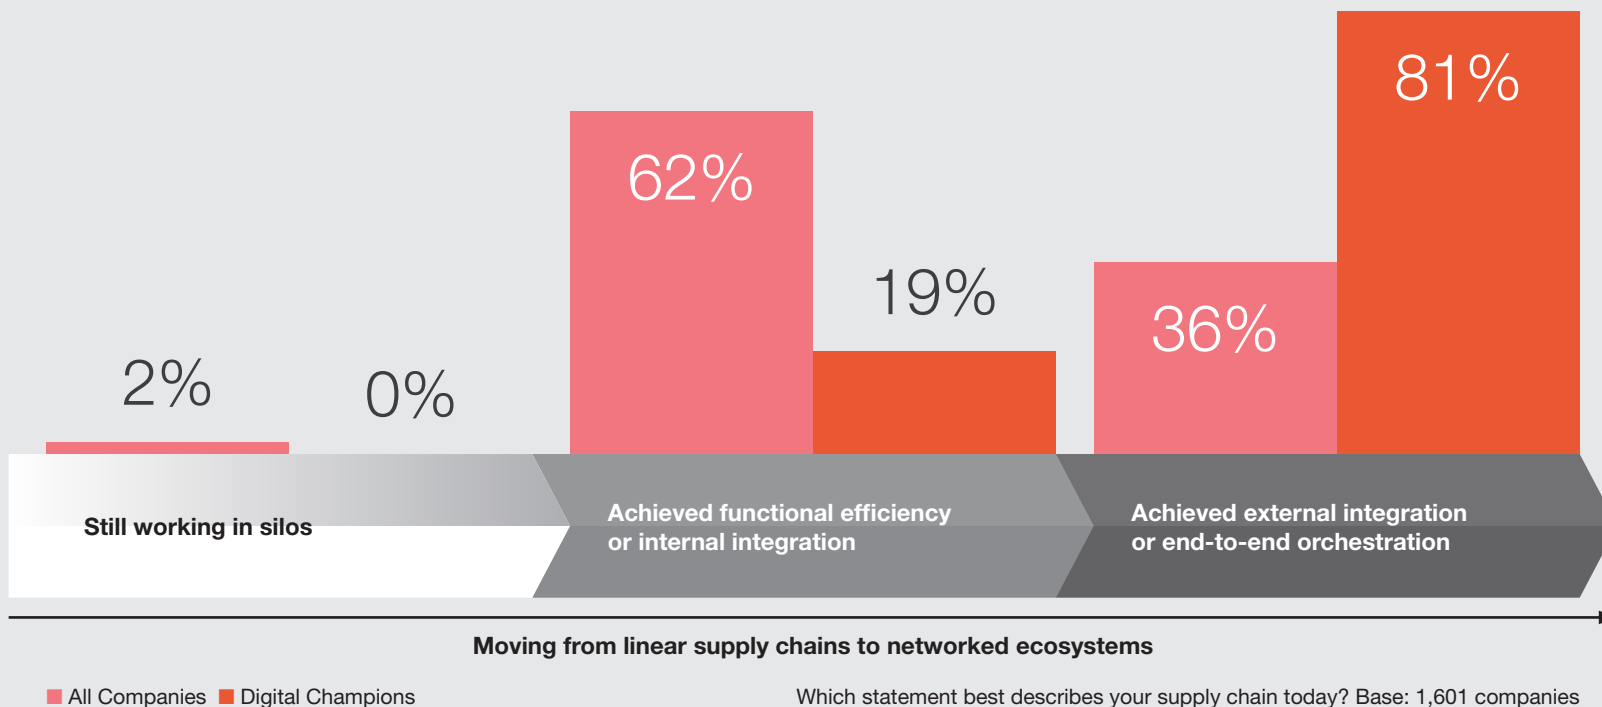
2%

0%

62%

19%

36%

81%

Still working in silos

Achieved functional efficiency or internal integration

Achieved external integration or end-to-end orchestration

Moving from linear supply chains to networked ecosystems

All Companies Digital Champions

Which statement best describes your supply chain today? Base: 1,601 companies